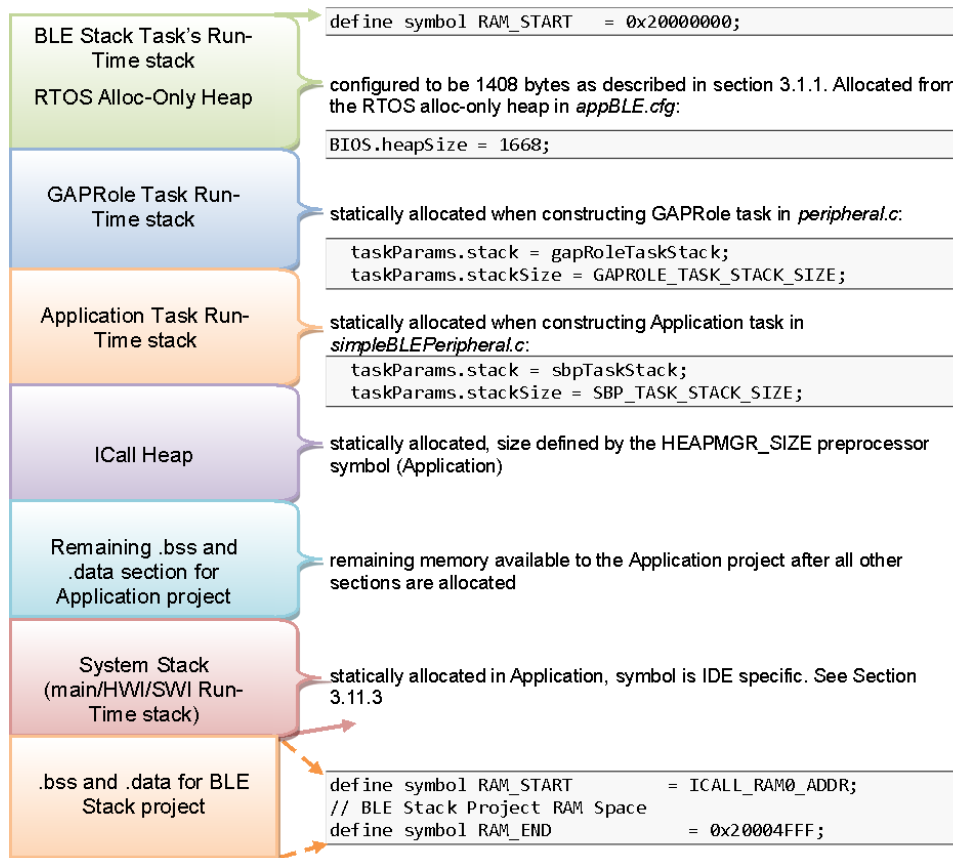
BLE Stack Task's Run-Time stack
RTOS Alloc-Only Heap

define symbol RAM_START = 0x20000000;

configured to be 1408 bytes as described in section 3.1.1. Allocated from the RTOS alloc-only heap in *appBLE.cfg*:

BIOS.heapSize = 1668;

GAPRole Task Run-Time stack

statically allocated when constructing GAPRole task in *peripheral.c*:

taskParams.stack = gapRoleTaskStack;
taskParams.stackSize = GAPROLE_TASK_STACK_SIZE;

Application Task Run-Time stack

statically allocated when constructing Application task in *simpleBLEPeripheral.c*:

taskParams.stack = sbpTaskStack;
taskParams.stackSize = SBP_TASK_STACK_SIZE;

ICall Heap

statically allocated, size defined by the HEAPMGR_SIZE preprocessor symbol (Application)

Remaining .bss and .data section for Application project

remaining memory available to the Application project after all other sections are allocated

System Stack (main/HWI/SWI Run-Time stack)

statically allocated in Application, symbol is IDE specific. See Section 3.11.3

.bss and .data for BLE Stack project

define symbol RAM_START = ICALL_RAM0_ADDR;
// BLE Stack Project RAM Space
define symbol RAM_END = 0x20004FFF;